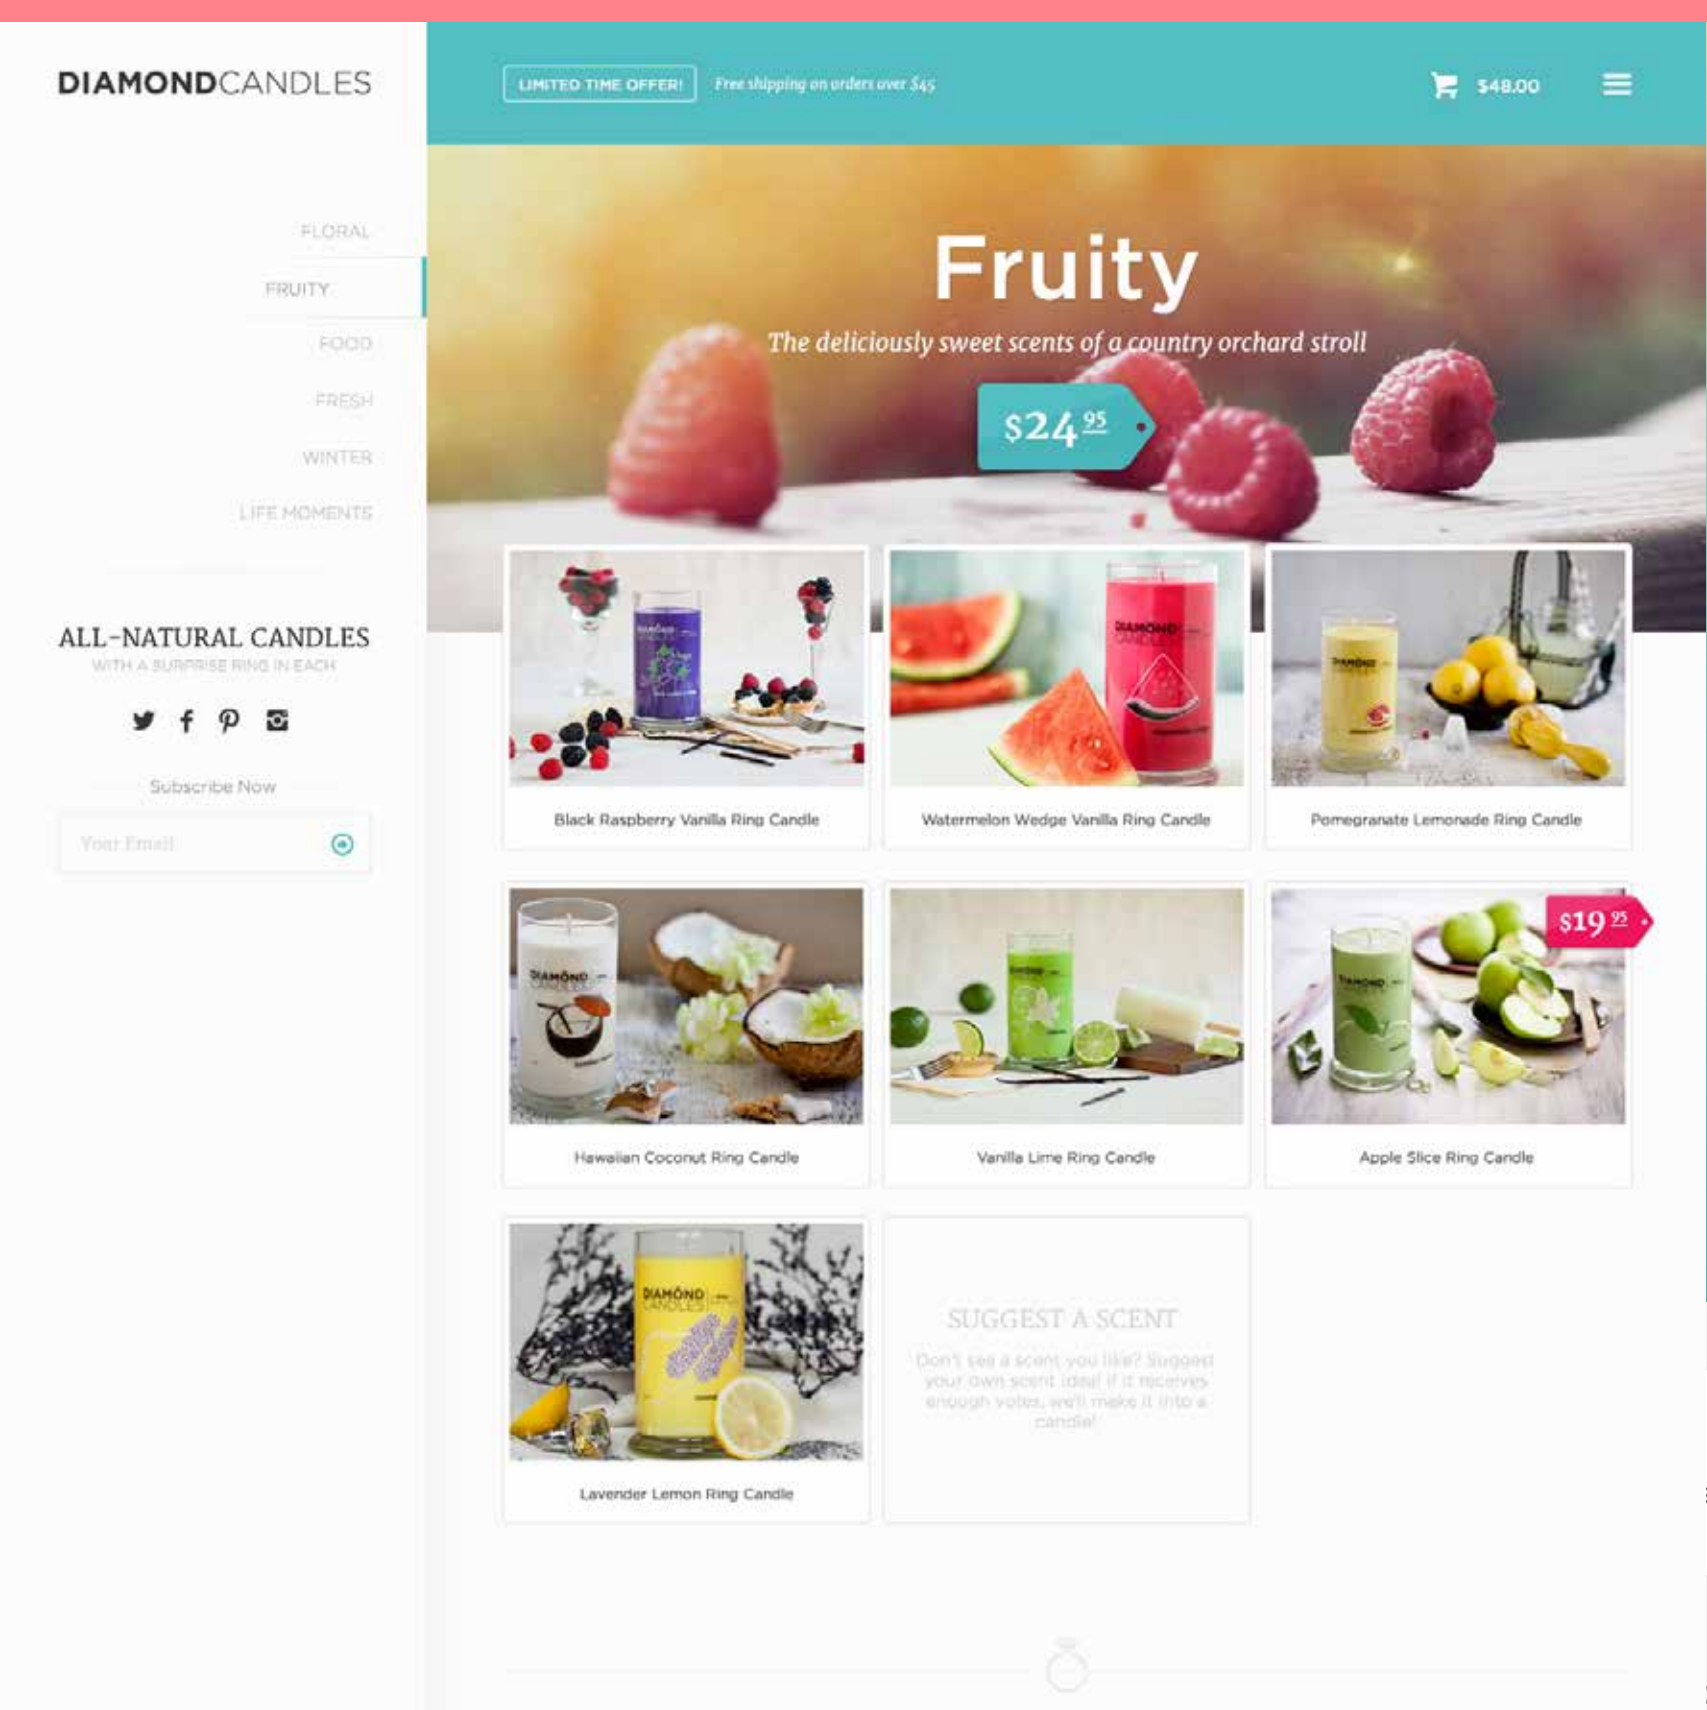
DIAMONDCANDLES

LIMITED TIME OFFER! Free shipping on orders over $45

$48.00

FLORAL

FRUITY

FOOD

FRESH

WINTER

LIFE MOMENTS

ALL-NATURAL CANDLES

WITH A SURPRISE RING IN EACH

Subscribe Now

Your Email

Fruity

The deliciously sweet scents of a country orchard stroll

$24$^{95}$

Black Raspberry Vanilla Ring Candle

Watermelon Wedge Vanilla Ring Candle

Pomegranate Lemonade Ring Candle

Hawaiian Coconut Ring Candle

Vanilla Lime Ring Candle

$19$^{95}$

Apple Slice Ring Candle

Lavender Lemon Ring Candle

SUGGEST A SCENT

Don't see a scent you like? Suggest your own scent idea! If it receives enough votes, we'll make it into a candle!